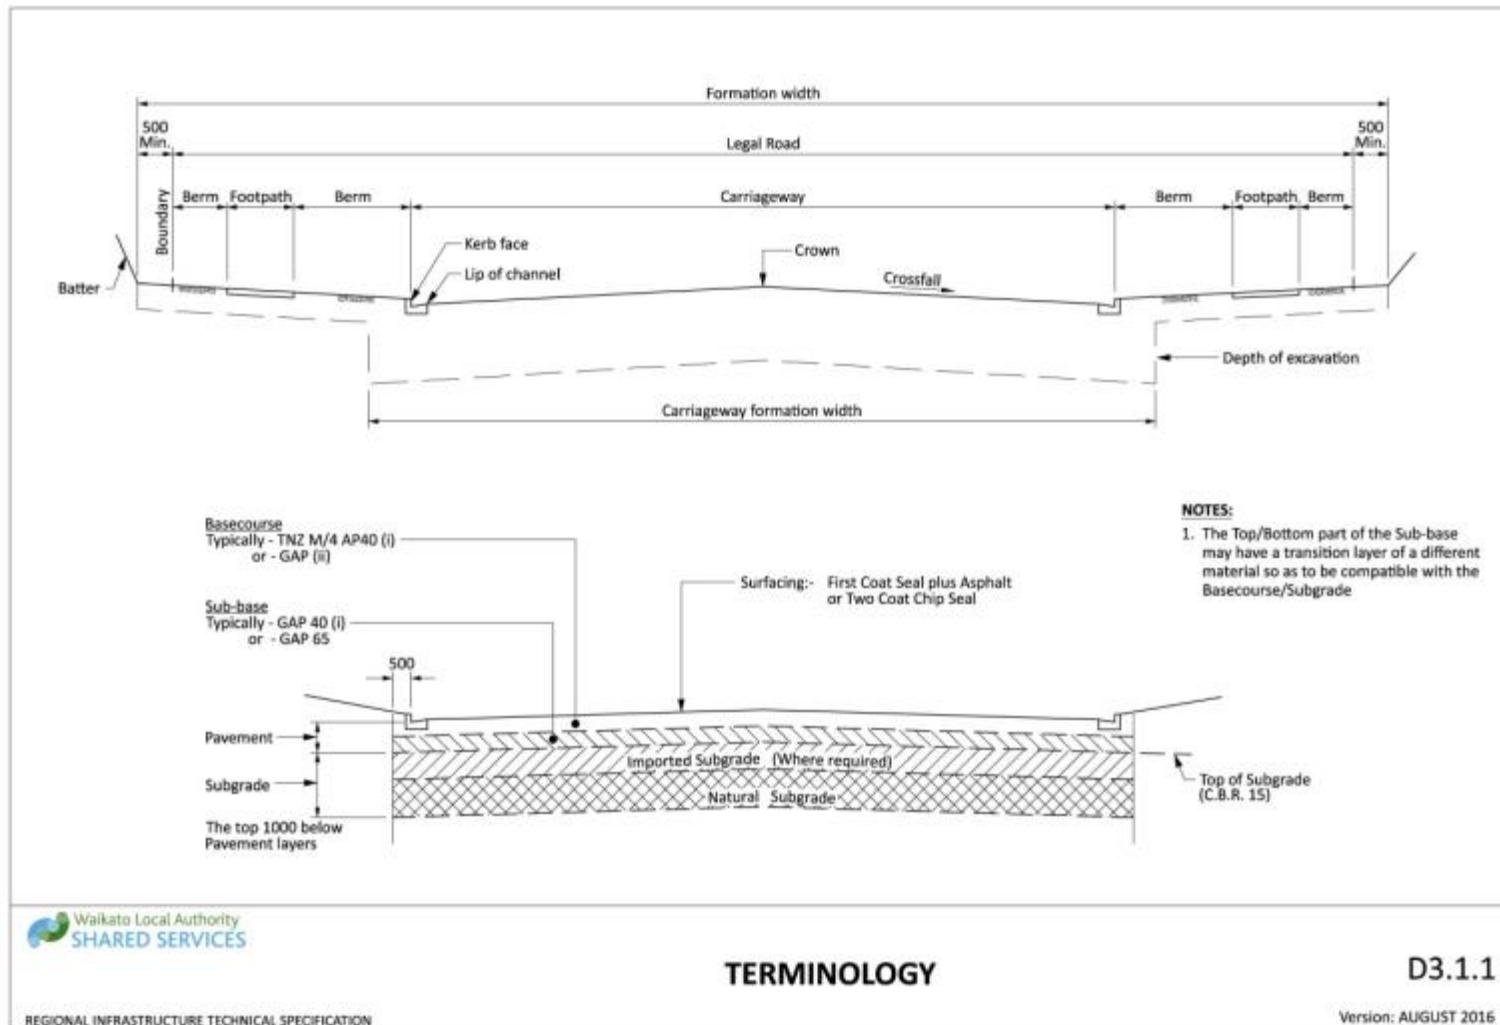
Formation width

500 Min.

Legal Road

500 Min.

Boundary

Berm Footpath Berm

Carriageway

Berm Footpath Berm

Kerb face

Lip of channel

Crown

Crossfall

Batter

Depth of excavation

Carriageway formation width

Basecourse
Typically - TNZ M/4 AP40 (i)
or - GAP (ii)

Sub-base
Typically - GAP 40 (i)
or - GAP 65

Surfacing:- First Coat Seal plus Asphalt or Two Coat Chip Seal

NOTES:
1. The Top/Bottom part of the Sub-base may have a transition layer of a different material so as to be compatible with the Basecourse/Subgrade

500

Pavement

Subgrade

The top 1000 below Pavement layers

Imported Subgrade (Where required)

Natural Subgrade

Top of Subgrade (C.B.R. 15)

Waikato Local Authority
SHARED SERVICES

TERMINOLOGY

D3.1.1

REGIONAL INFRASTRUCTURE TECHNICAL SPECIFICATION

Version: AUGUST 2016